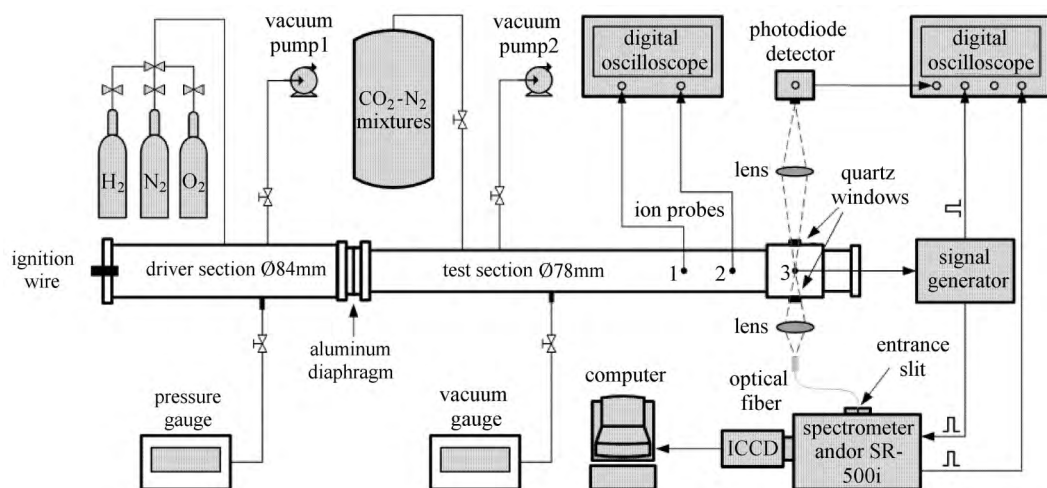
vacuum pump1

$CO_2$-$N_2$ mixtures

vacuum pump2

digital oscilloscope

photodiode detector

digital oscilloscope

$H_2$

$N_2$

$O_2$

lens

quartz windows

ion probes

ignition wire

driver section Ø84mm

test section Ø78mm

1

2

3

signal generator

lens

aluminum diaphragm

entrance slit

pressure gauge

vacuum gauge

computer

optical fiber

ICCD

spectrometer andor SR-500i